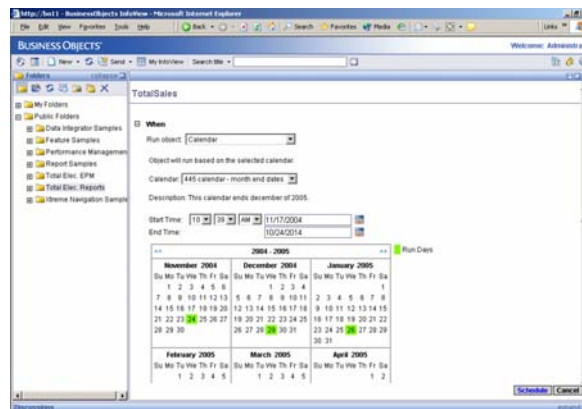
http://bst1 - BusinessObjects InfoView - Microsoft Internet Explorer

File Edit View Favorites Tools Help

Back Search Favorites Media

Links

BUSINESS OBJECTS

Welcome: Administra

New Send My InfoView Search title

Folders collapse

My Folders
Public Folders
Data Integrator Samples
Feature Samples
Performance Managemen
Report Samples
Total Elec. EPM
Total Elec. Reports
Xtreme Navigation Sample

TotalSales

When

Run object: Calendar

Object will run based on the selected calendar.

Calendar: 445 calendar - month end dates

Description: This calendar ends december of 2005.

Start Time: 10 : 39 AM 11/17/2004

End Time: 10/24/2014

<< 2004 - 2005 >>

Run Days

| November 2004 | December 2004 | January 2005 |
|---|---|---|
| Su Mo Tu We Th Fr Sa | Su Mo Tu We Th Fr Sa | Su Mo Tu We Th Fr Sa |
| 1 2 3 4 5 6 | 1 2 3 4 | 1 |
| 7 8 9 10 11 12 13 | 5 6 7 8 9 10 11 | 2 3 4 5 6 7 8 |
| 14 15 16 17 18 19 20 | 12 13 14 15 16 17 18 | 9 10 11 12 13 14 15 |
| 21 22 23 24 25 26 27 | 19 20 21 22 23 24 25 | 16 17 18 19 20 21 22 |
| 28 29 30 | 26 27 28 29 30 31 | 23 24 25 26 27 28 29 |
| | | 30 31 |

| February 2005 | March 2005 | April 2005 |
|---|---|---|
| Su Mo Tu We Th Fr Sa | Su Mo Tu We Th Fr Sa | Su Mo Tu We Th Fr Sa |
| 1 2 3 4 5 | 1 2 3 4 5 | 1 2 |

Schedule Cancel